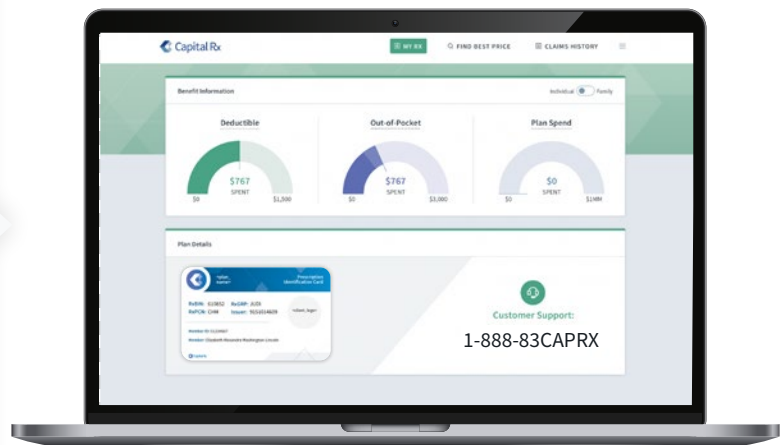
Capital Rx

MY RX

FIND BEST PRICE

CLAIMS HISTORY

Benefit Information

Individual Family

Deductible

$767
SPENT

$0 $1,500

Out-of-Pocket

$767
SPENT

$0 $3,000

Plan Spend

$0
SPENT

$0 $1MM

Plan Details

<plan_name>

Prescription Identification Card

RxBIN: 610852 RxGRP: JUDI
RxPCN: CHM Issuer: 9151014609

<plan_logo>

Member ID: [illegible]
Member: Elizabeth Alexandra Washington Lincoln

Capital Rx

Customer Support:

1-888-83CAPRX